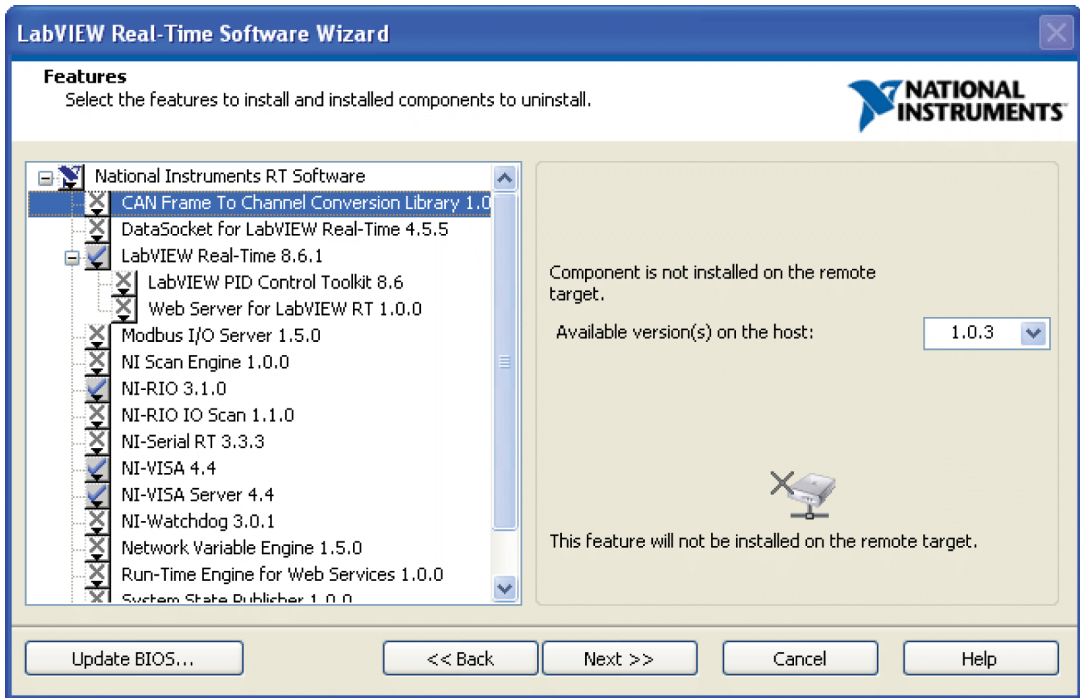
LabVIEW Real-Time Software Wizard

Features
Select the features to install and installed components to uninstall.

NATIONAL INSTRUMENTS

National Instruments RT Software
CAN Frame To Channel Conversion Library 1.0
DataSocket for LabVIEW Real-Time 4.5.5
LabVIEW Real-Time 8.6.1
LabVIEW PID Control Toolkit 8.6
Web Server for LabVIEW RT 1.0.0
Modbus I/O Server 1.5.0
NI Scan Engine 1.0.0
NI-RIO 3.1.0
NI-RIO IO Scan 1.1.0
NI-Serial RT 3.3.3
NI-VISA 4.4
NI-VISA Server 4.4
NI-Watchdog 3.0.1
Network Variable Engine 1.5.0
Run-Time Engine for Web Services 1.0.0
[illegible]

Component is not installed on the remote target.

Available version(s) on the host: 1.0.3

This feature will not be installed on the remote target.

Update BIOS...
<< Back
Next >>
Cancel
Help